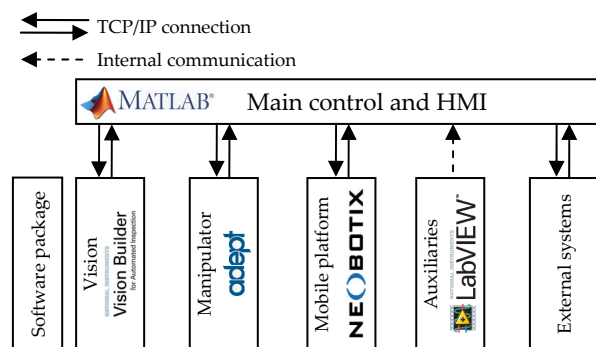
TCP/IP connection

Internal communication

MATLAB® Main control and HMI

Software package

Vision
NATIONAL INSTRUMENTS Vision Builder for Automated Inspection

Manipulator
adept

Mobile platform
NEOBOTIX

Auxiliaries
NATIONAL INSTRUMENTS LabVIEW™

External systems